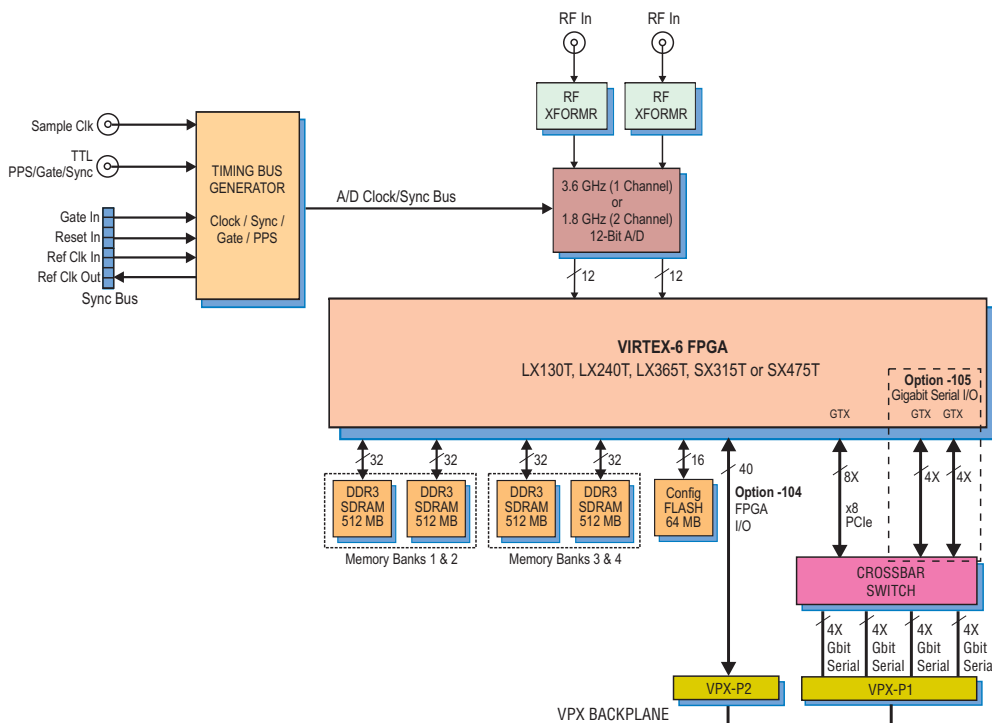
RF In

RF In

RF XFORMR

RF XFORMR

Sample Clk

TTL PPS/Gate/Sync

TIMING BUS GENERATOR

Clock / Sync / Gate / PPS

A/D Clock/Sync Bus

3.6 GHz (1 Channel) or 1.8 GHz (2 Channel) 12-Bit A/D

Gate In

Reset In

Ref Clk In

Ref Clk Out

Sync Bus

12

12

VIRTEX-6 FPGA

LX130T, LX240T, LX365T, SX315T or SX475T

Option -105 Gigabit Serial I/O

GTX

GTX

GTX

32

32

32

32

16

40

DDR3 SDRAM 512 MB

DDR3 SDRAM 512 MB

DDR3 SDRAM 512 MB

DDR3 SDRAM 512 MB

Config FLASH 64 MB

Option -104 FPGA I/O

8X

x8 PCIe

4X

4X

Memory Banks 1 & 2

Memory Banks 3 & 4

CROSSBAR SWITCH

4X Gbit Serial

4X Gbit Serial

4X Gbit Serial

4X Gbit Serial

VPX-P2

VPX-P1

VPX BACKPLANE